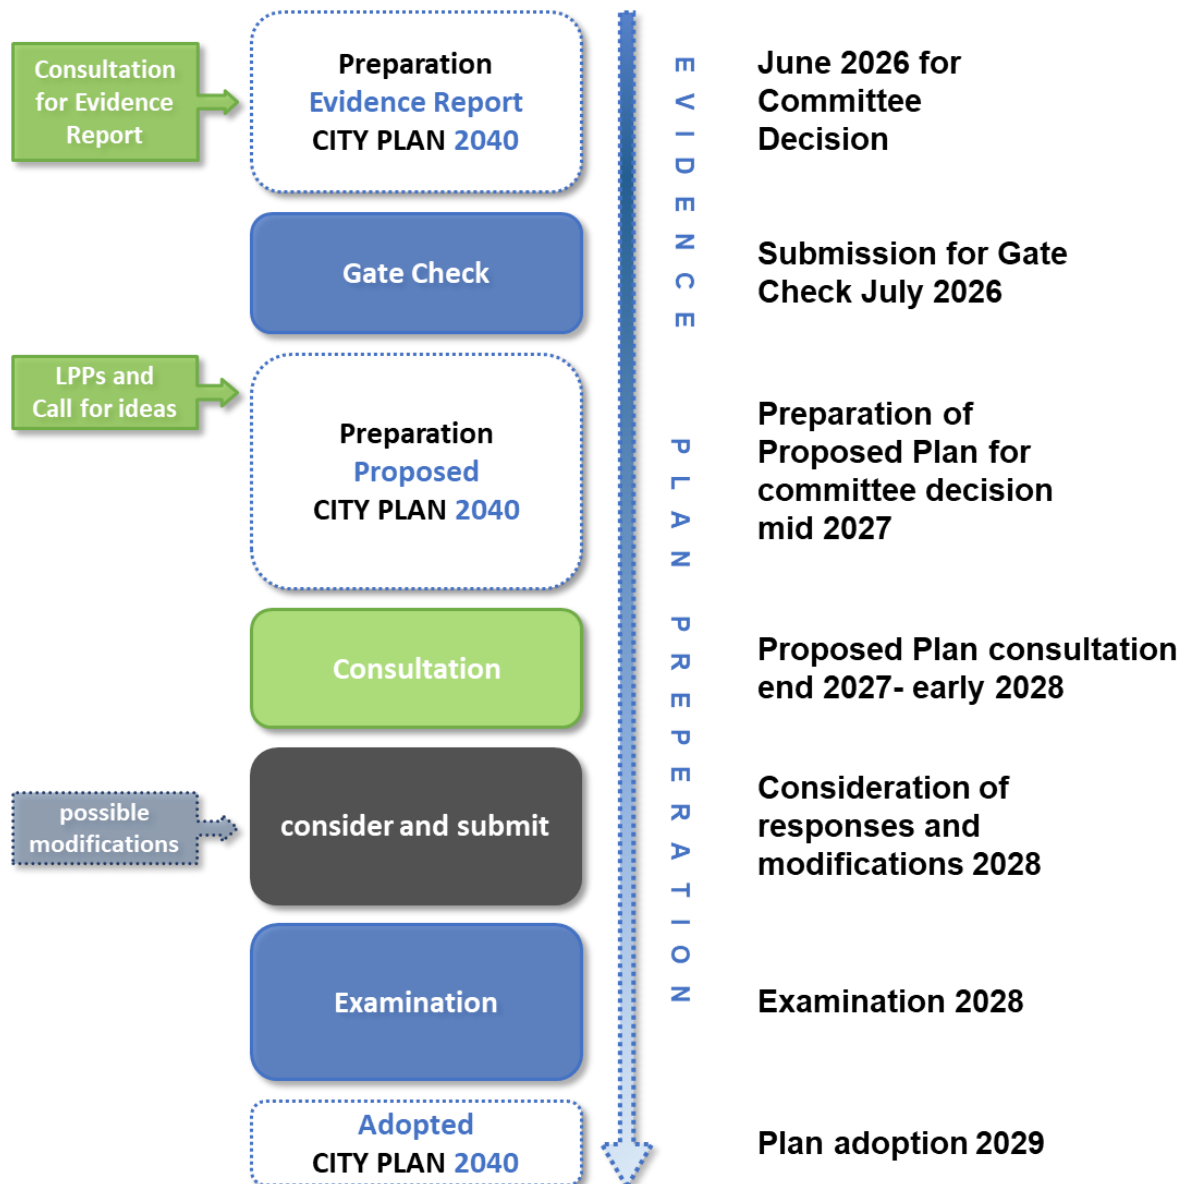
Consultation for Evidence Report

Preparation
Evidence Report
CITY PLAN 2040

Gate Check

LPPs and Call for ideas

Preparation
Proposed
CITY PLAN 2040

Consultation

possible modifications

consider and submit

Examination

Adopted
CITY PLAN 2040

EVIDENCE

PLAN PREPERATION

June 2026 for Committee Decision

Submission for Gate Check July 2026

Preparation of Proposed Plan for committee decision mid 2027

Proposed Plan consultation end 2027- early 2028

Consideration of responses and modifications 2028

Examination 2028

Plan adoption 2029